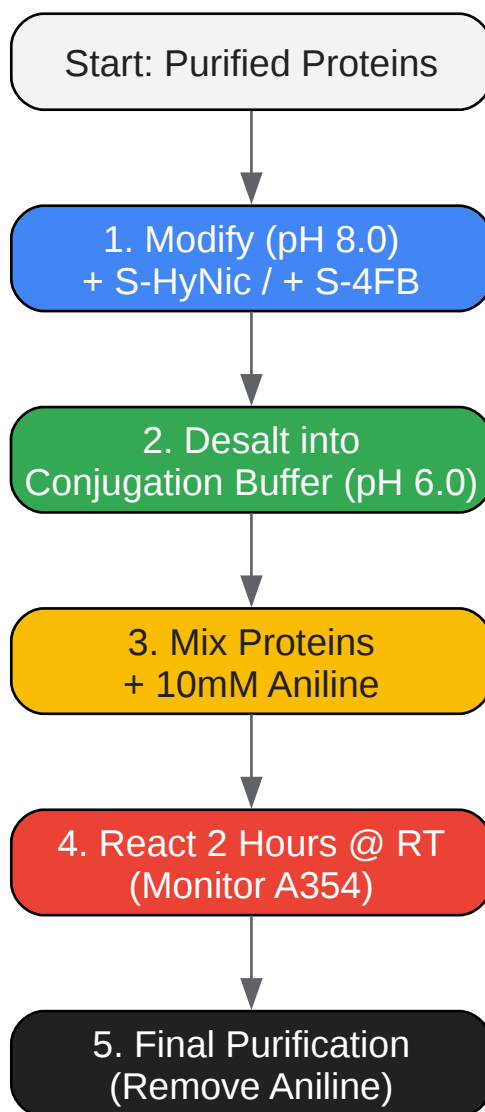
Start: Purified Proteins

1. Modify (pH 8.0)
+ S-HyNic / + S-4FB

2. Desalt into
Conjugation Buffer (pH 6.0)

3. Mix Proteins
+ 10mM Aniline

4. React 2 Hours @ RT
(Monitor A354)

5. Final Purification
(Remove Aniline)